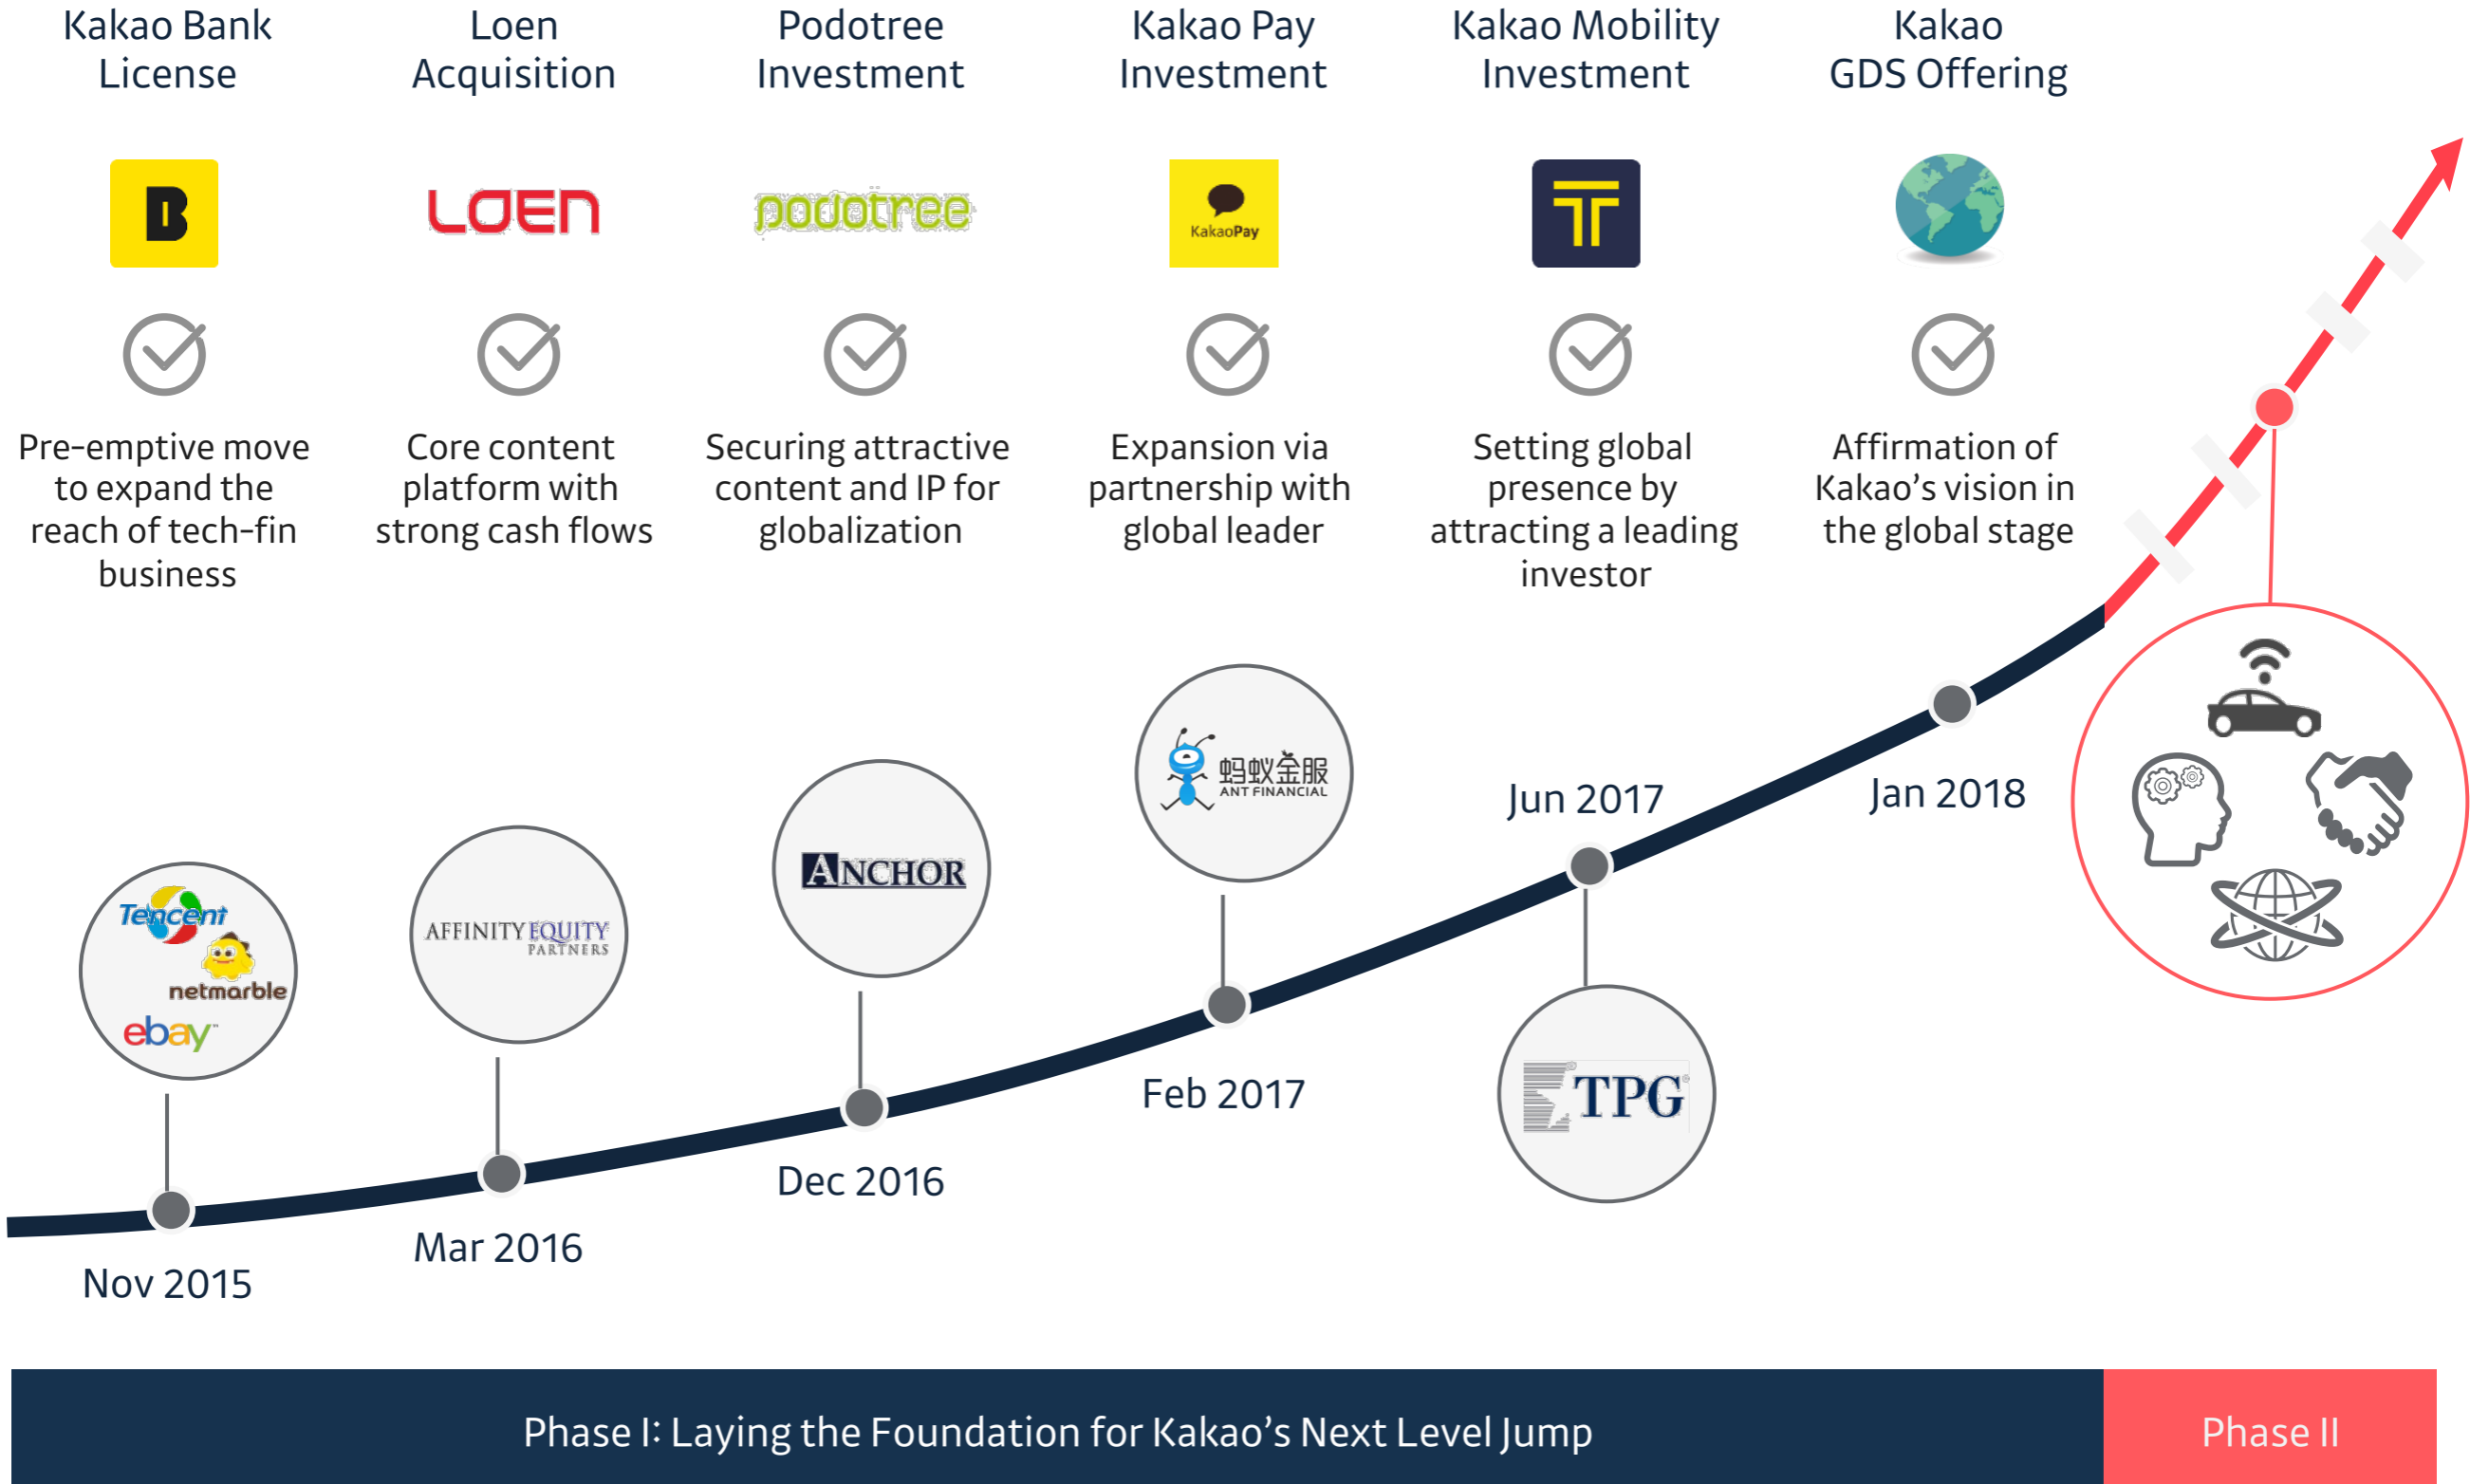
Kakao Bank License

Loen Acquisition

Podotree Investment

Kakao Pay Investment

Kakao Mobility Investment

Kakao GDS Offering

B

LOEN

podotree

KakaoPay

Pre-emptive move to expand the reach of tech-fin business

Core content platform with strong cash flows

Securing attractive content and IP for globalization

Expansion via partnership with global leader

Setting global presence by attracting a leading investor

Affirmation of Kakao's vision in the global stage

蚂蚁金服 ANT FINANCIAL

Jun 2017

Jan 2018

ANCHOR

Tencent

netmarble

ebay

AFFINITY EQUITY PARTNERS

Feb 2017

TPG

Dec 2016

Mar 2016

Nov 2015

Phase I: Laying the Foundation for Kakao's Next Level Jump

Phase II